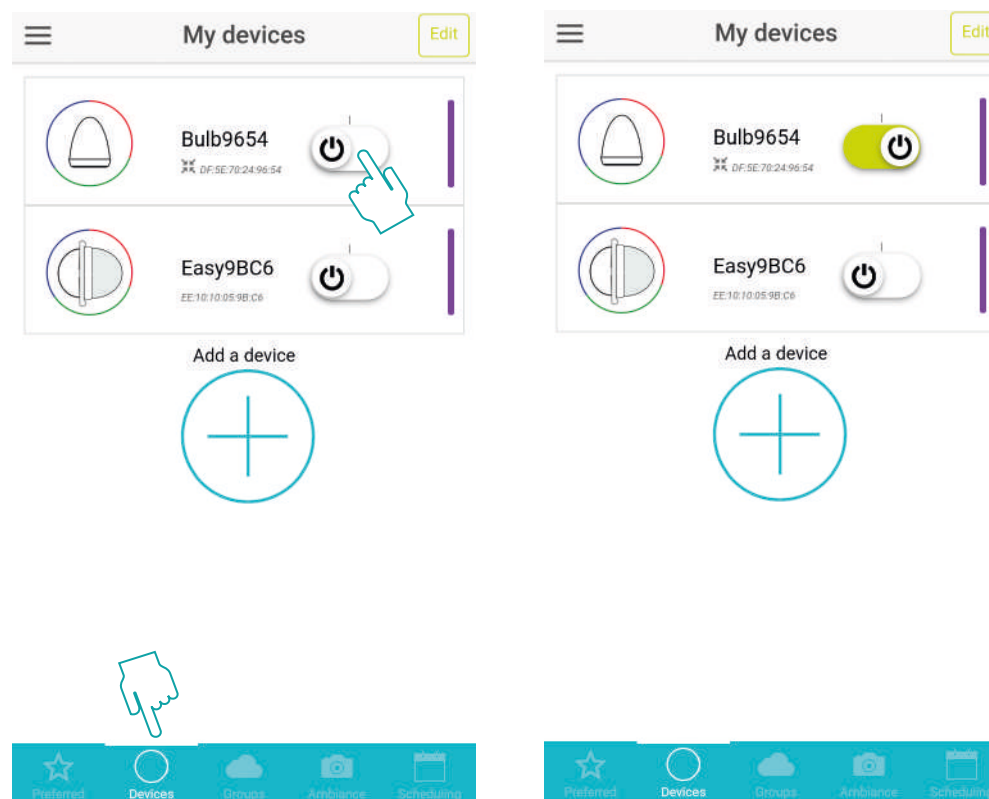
My devices
Edit

Bulb9654
DF:5E:70:24:96:54

Easy9BC6
EE:10:10:05:9B:C6

Add a device

Preferred
Devices
Groups
Ambiance
Scheduling

My devices
Edit

Bulb9654
DF:5E:70:24:96:54

Easy9BC6
EE:10:10:05:9B:C6

Add a device

Preferred
Devices
Groups
Ambiance
Schedulin